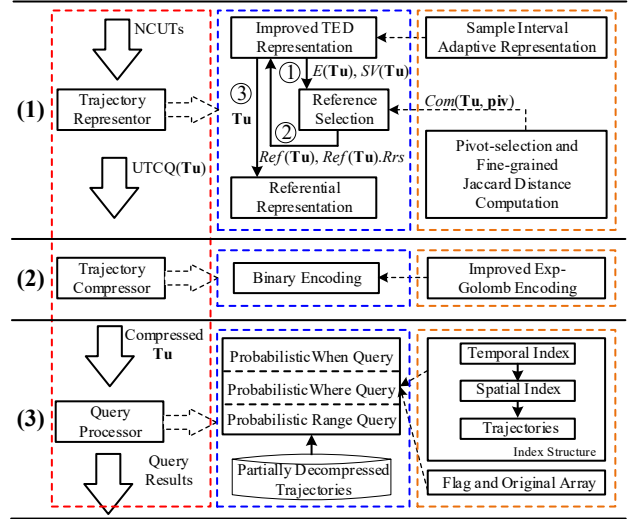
(1)

NCUTs

Trajectory Representor

UTCQ(**Tu**)

Improved TED Representation

① $E$(**Tu**), $SV$(**Tu**)

③ **Tu**

Reference Selection

②

$Ref$(**Tu**), $Ref$(**Tu**).$Rrs$

Referential Representation

Sample Interval Adaptive Representation

$Com$(**Tu**, **piv**)

Pivot-selection and Fine-grained Jaccard Distance Computation

(2)

Trajectory Compressor

Binary Encoding

Improved Exp-Golomb Encoding

(3)

Compressed **Tu**

Query Processor

Query Results

Probabilistic When Query

Probabilistic Where Query

Probabilistic Range Query

Partially Decompressed Trajectories

Temporal Index

Spatial Index

Trajectories

Index Structure

Flag and Original Array